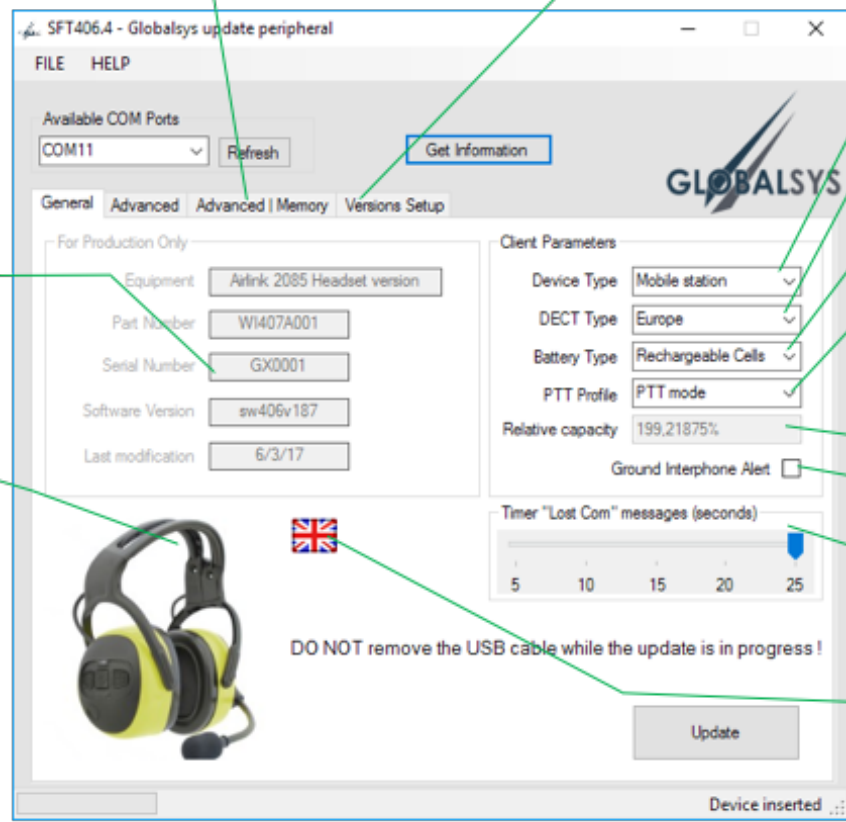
SFT406.4 - Globalsys update peripheral

FILE HELP

Available COM Ports

COM11

Refresh

Get Information

GLOBALSYS

General | Advanced | Advanced | Memory | Versions Setup

For Production Only

Equipment: Airlink 2085 Headset version

Part Number: WI407A001

Serial Number: GX0001

Software Version: sw406v187

Last modification: 6/3/17

Client Parameters

Device Type: Mobile station

DECT Type: Europe

Battery Type: Rechargeable Cells

PTT Profile: PTT mode

Relative capacity: 199,21875%

Ground Interphone Alert

Timer "Lost Com" messages (seconds)

5 10 15 20 25

DO NOT remove the USB cable while the update is in progress !

Update

Device inserted